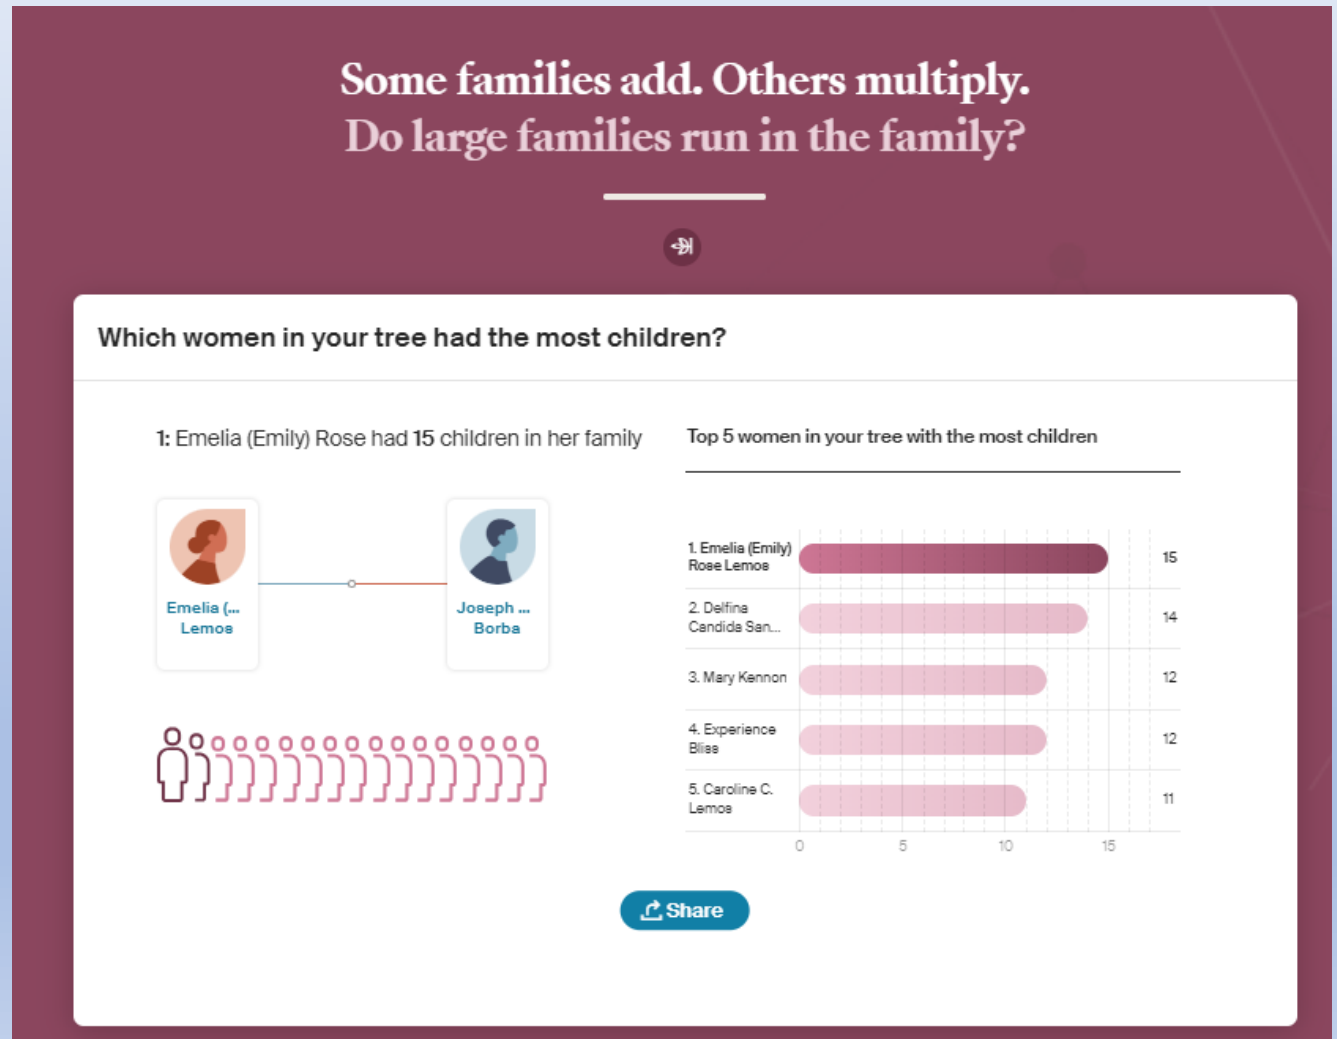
Some families add. Others multiply.
Do large families run in the family?

Which women in your tree had the most children?

1: Emelia (Emily) Rose had 15 children in her family

Emelia (... Lemos

Joseph ... Borba

Top 5 women in your tree with the most children

| | |
|---|---|
| 1. Emelia (Emily) Rose Lemos | 15 |
| 2. Delfina Candida San... | 14 |
| 3. Mary Kennon | 12 |
| 4. Experience Bliss | 12 |
| 5. Caroline C. Lemos | 11 |

0 5 10 15

Share